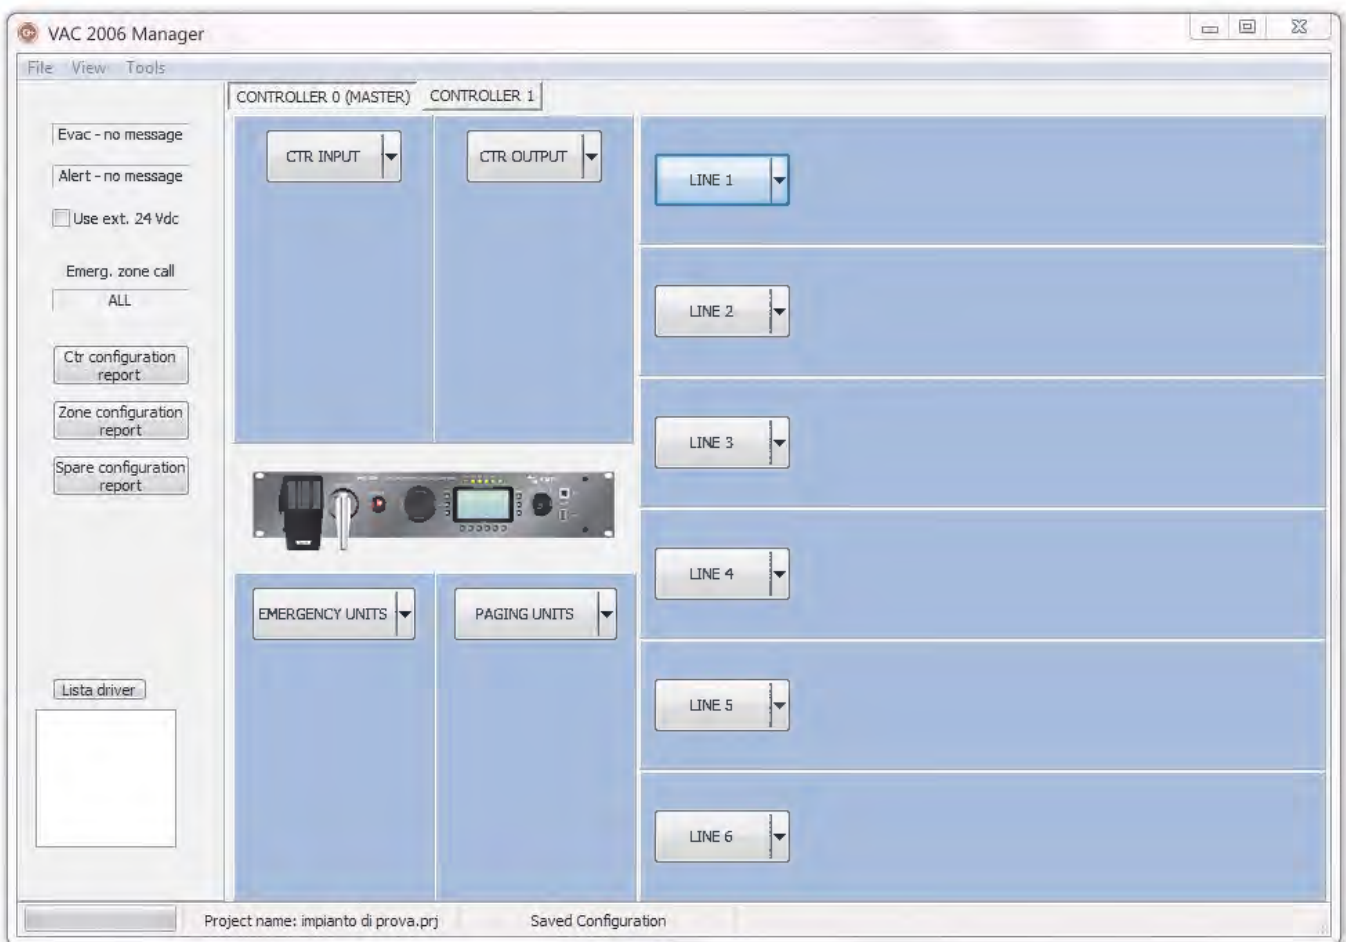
VAC 2006 Manager

File View Tools

CONTROLLER 0 (MASTER) CONTROLLER 1

Evac - no message

Alert - no message

Use ext. 24 Vdc

Emerg. zone call

ALL

Ctr configuration report

Zone configuration report

Spare configuration report

Lista driver

CTR INPUT

CTR OUTPUT

LINE 1

LINE 2

LINE 3

LINE 4

LINE 5

LINE 6

EMERGENCY UNITS

PAGING UNITS

Project name: impianto di prova.prj

Saved Configuration